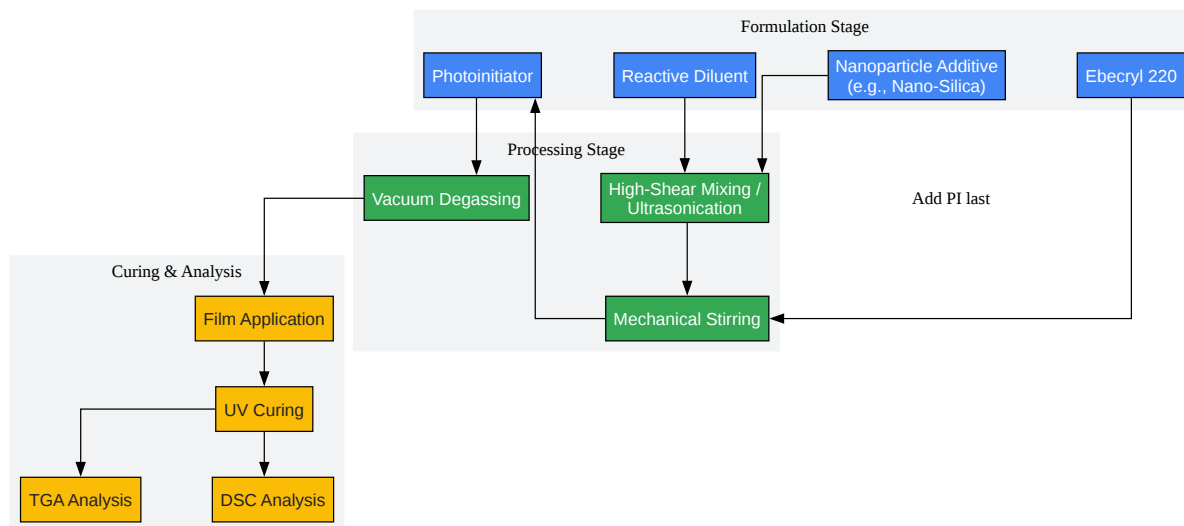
Formulation Stage

Photoinitiator

Reactive Diluent

Nanoparticle Additive (e.g., Nano-Silica)

Ebecryl 220

Processing Stage

Vacuum Degassing

High-Shear Mixing / Ultrasonication

Add PI last

Mechanical Stirring

Curing & Analysis

Film Application

UV Curing

TGA Analysis

DSC Analysis